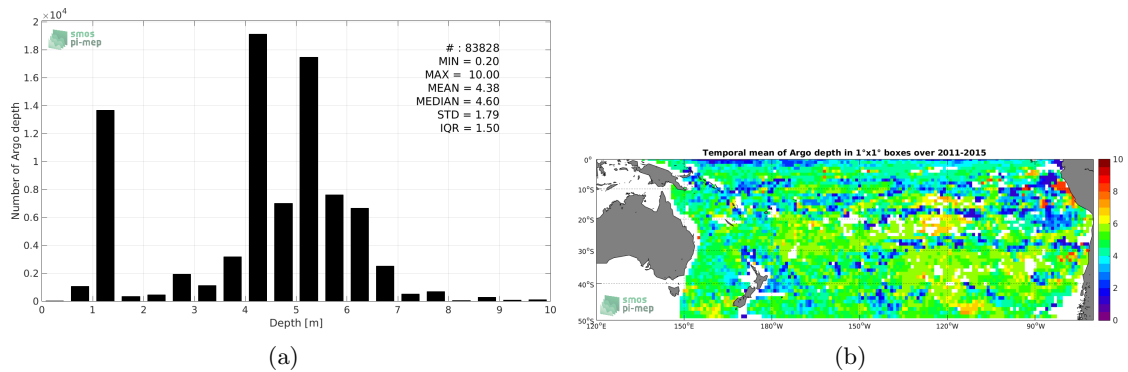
$2 \times 10^4$
1.8
1.6
1.4
1.2
1
0.8
0.6
0.4
0.2
0
Number of Argo depth
smos
pi-mep
# : 83828
MIN = 0.20
MAX = 10.00
MEAN = 4.38
MEDIAN = 4.60
STD = 1.79
IQR = 1.50
0 1 2 3 4 5 6 7 8 9 10
Depth [m]

(a)

Temporal mean of Argo depth in 1°x1° boxes over 2011-2015
0°
10°S
20°S
30°S
40°S
50°S
120°E 150°E 180°W 150°W 120°W 90°W
smos
pi-mep
10
8
6
4
2
0

(b)